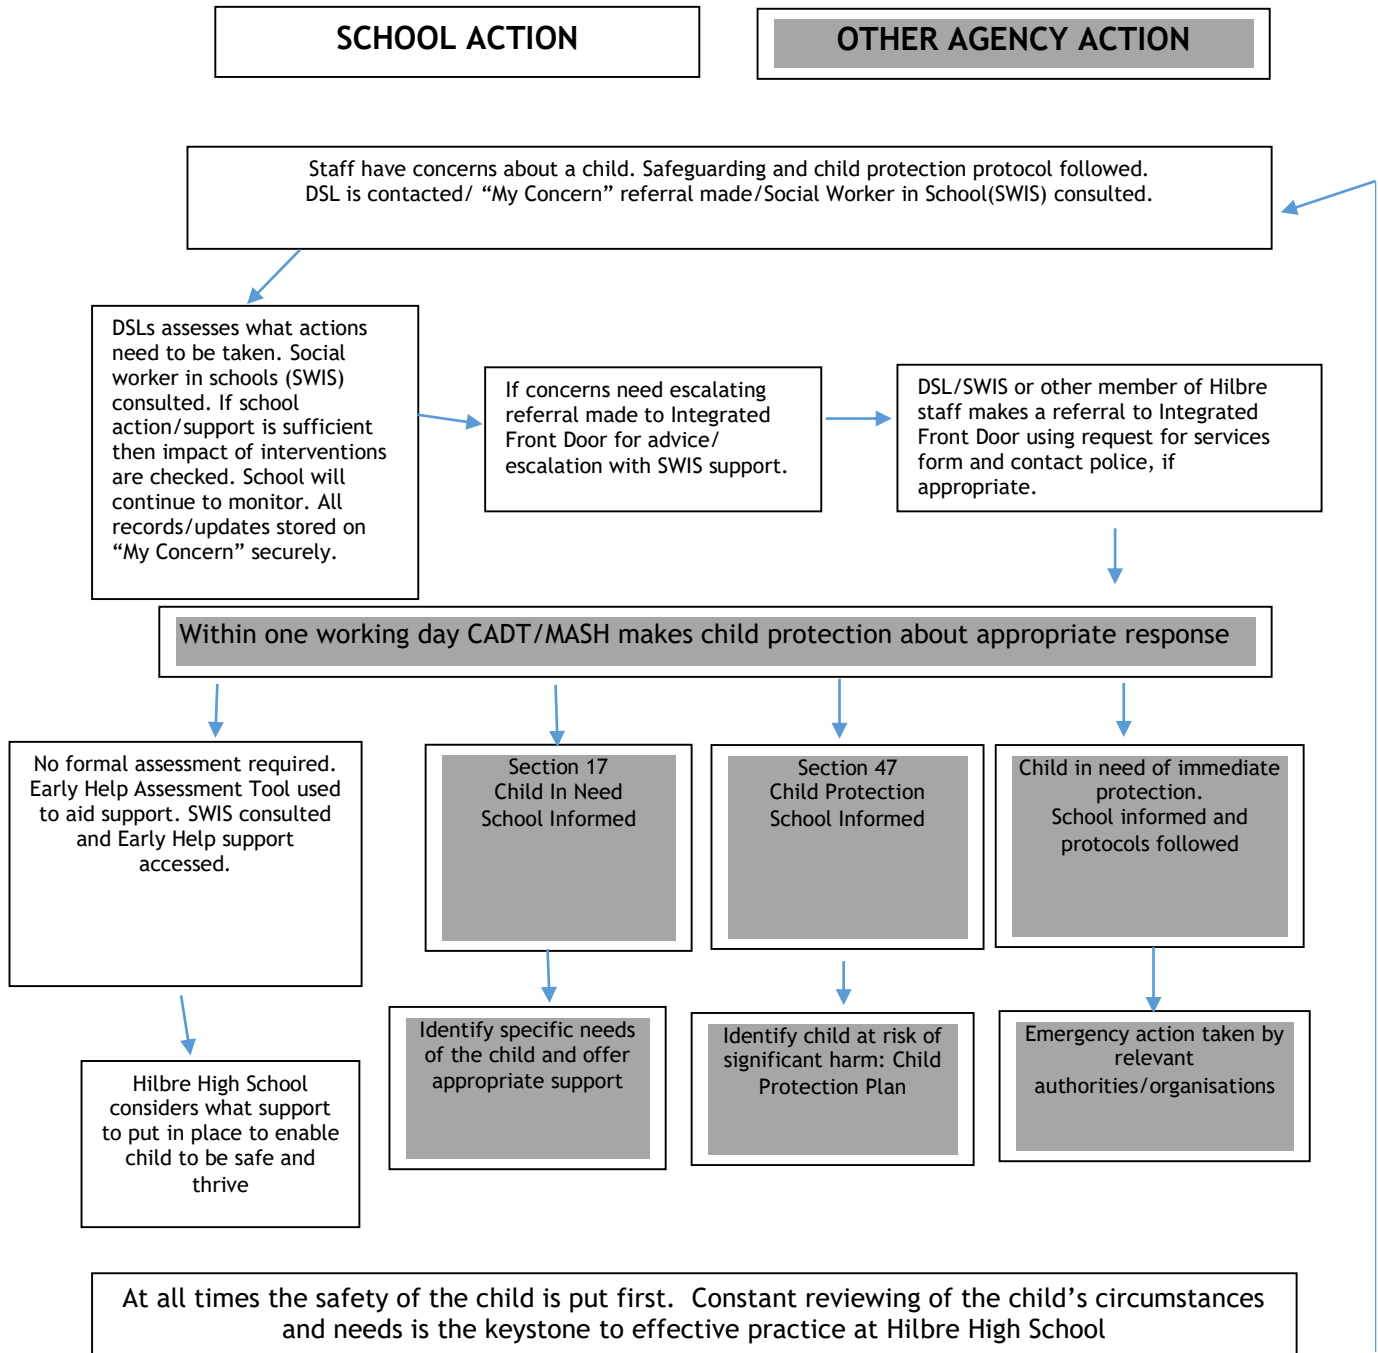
SCHOOL ACTION

OTHER AGENCY ACTION

Staff have concerns about a child. Safeguarding and child protection protocol followed. DSL is contacted/ “My Concern” referral made/Social Worker in School(SWIS) consulted.

DSLs assesses what actions need to be taken. Social worker in schools (SWIS) consulted. If school action/support is sufficient then impact of interventions are checked. School will continue to monitor. All records/updates stored on “My Concern” securely.

If concerns need escalating referral made to Integrated Front Door for advice/ escalation with SWIS support.

DSL/SWIS or other member of Hilbre staff makes a referral to Integrated Front Door using request for services form and contact police, if appropriate.

Within one working day CADT/MASH makes child protection about appropriate response

No formal assessment required. Early Help Assessment Tool used to aid support. SWIS consulted and Early Help support accessed.

Section 17
Child In Need
School Informed

Section 47
Child Protection
School Informed

Child in need of immediate protection.
School informed and protocols followed

Hilbre High School considers what support to put in place to enable child to be safe and thrive

Identify specific needs of the child and offer appropriate support

Identify child at risk of significant harm: Child Protection Plan

Emergency action taken by relevant authorities/organisations

At all times the safety of the child is put first. Constant reviewing of the child’s circumstances and needs is the keystone to effective practice at Hilbre High School